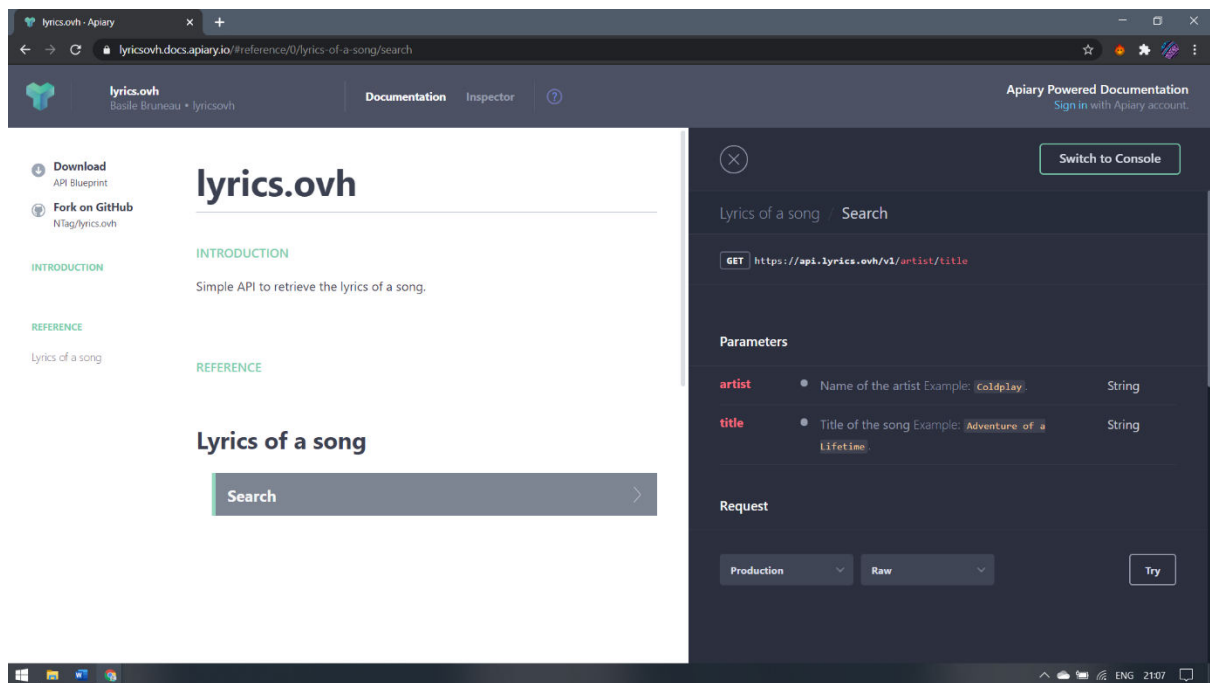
lyrics.ovh - Apiary
lyricsovh.docs.apiary.io/#reference/0/lyrics-of-a-song/search

lyrics.ovh
Basile Bruneau • lyricsovh

Documentation Inspector

Apiary Powered Documentation
Sign in with Apiary account.

Download
API Blueprint

Fork on GitHub
NTag/lyrics.ovh

INTRODUCTION

REFERENCE

Lyrics of a song

lyrics.ovh

INTRODUCTION

Simple API to retrieve the lyrics of a song.

REFERENCE

Lyrics of a song

Search

Switch to Console

Lyrics of a song / Search

GET https://api.lyrics.ovh/v1/artist/title

Parameters

| | | |
|---|---|---|
| artist | Name of the artist Example: Coldplay. | String |
| title | Title of the song Example: Adventure of a Lifetime. | String |

Request

Production Raw Try

ENG 21:07